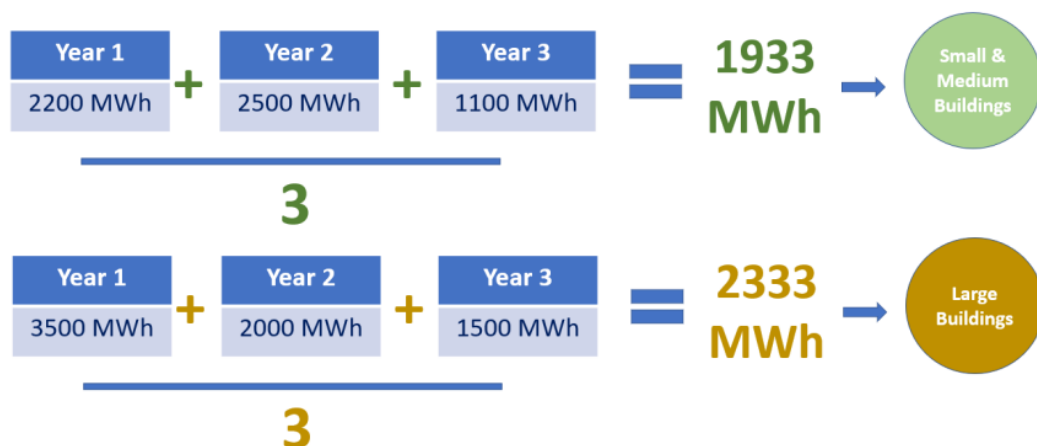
| Year 1 | Year 2 | Year 3 |
|---|---|---|
| 2200 MWh | 2500 MWh | 1100 MWh |

+ +

3

= 1933 MWh

Small & Medium Buildings

| Year 1 | Year 2 | Year 3 |
|---|---|---|
| 3500 MWh | 2000 MWh | 1500 MWh |

+ +

3

= 2333 MWh

Large Buildings